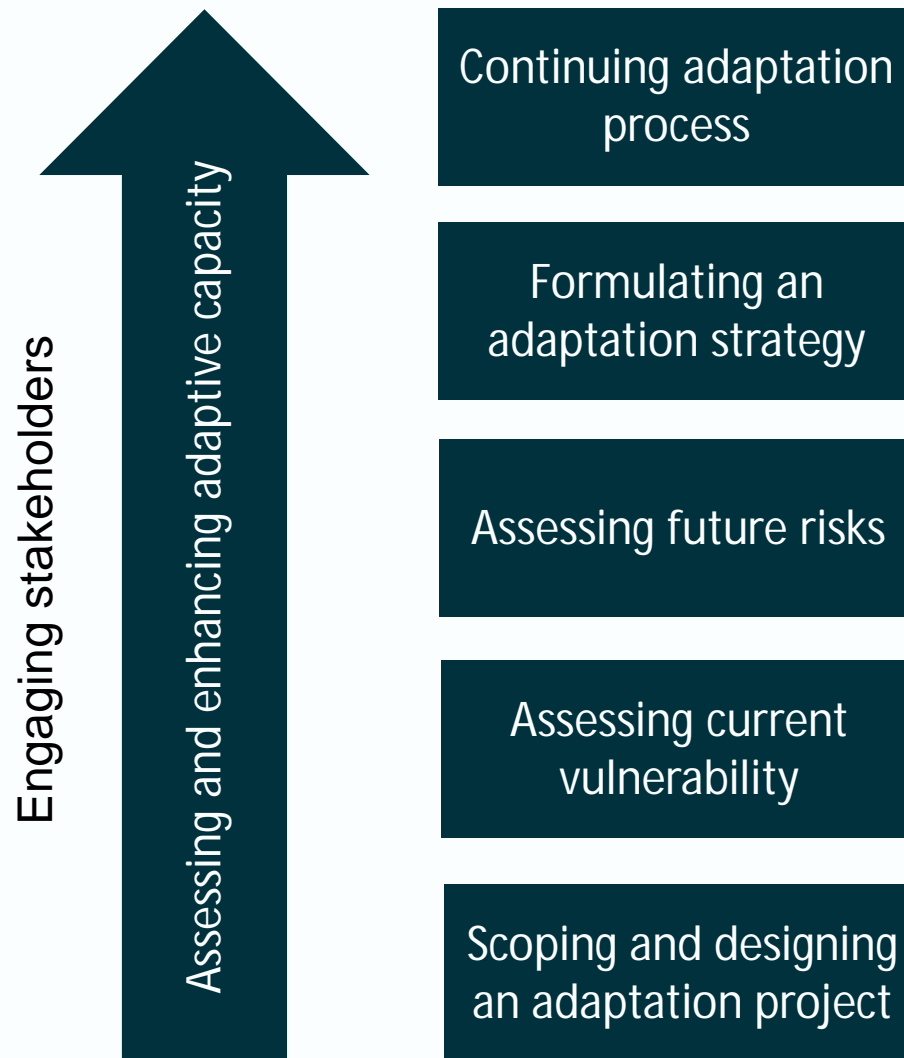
Engaging stakeholders

Assessing and enhancing adaptive capacity

Continuing adaptation process

Formulating an adaptation strategy

Assessing future risks

Assessing current vulnerability

Scoping and designing an adaptation project